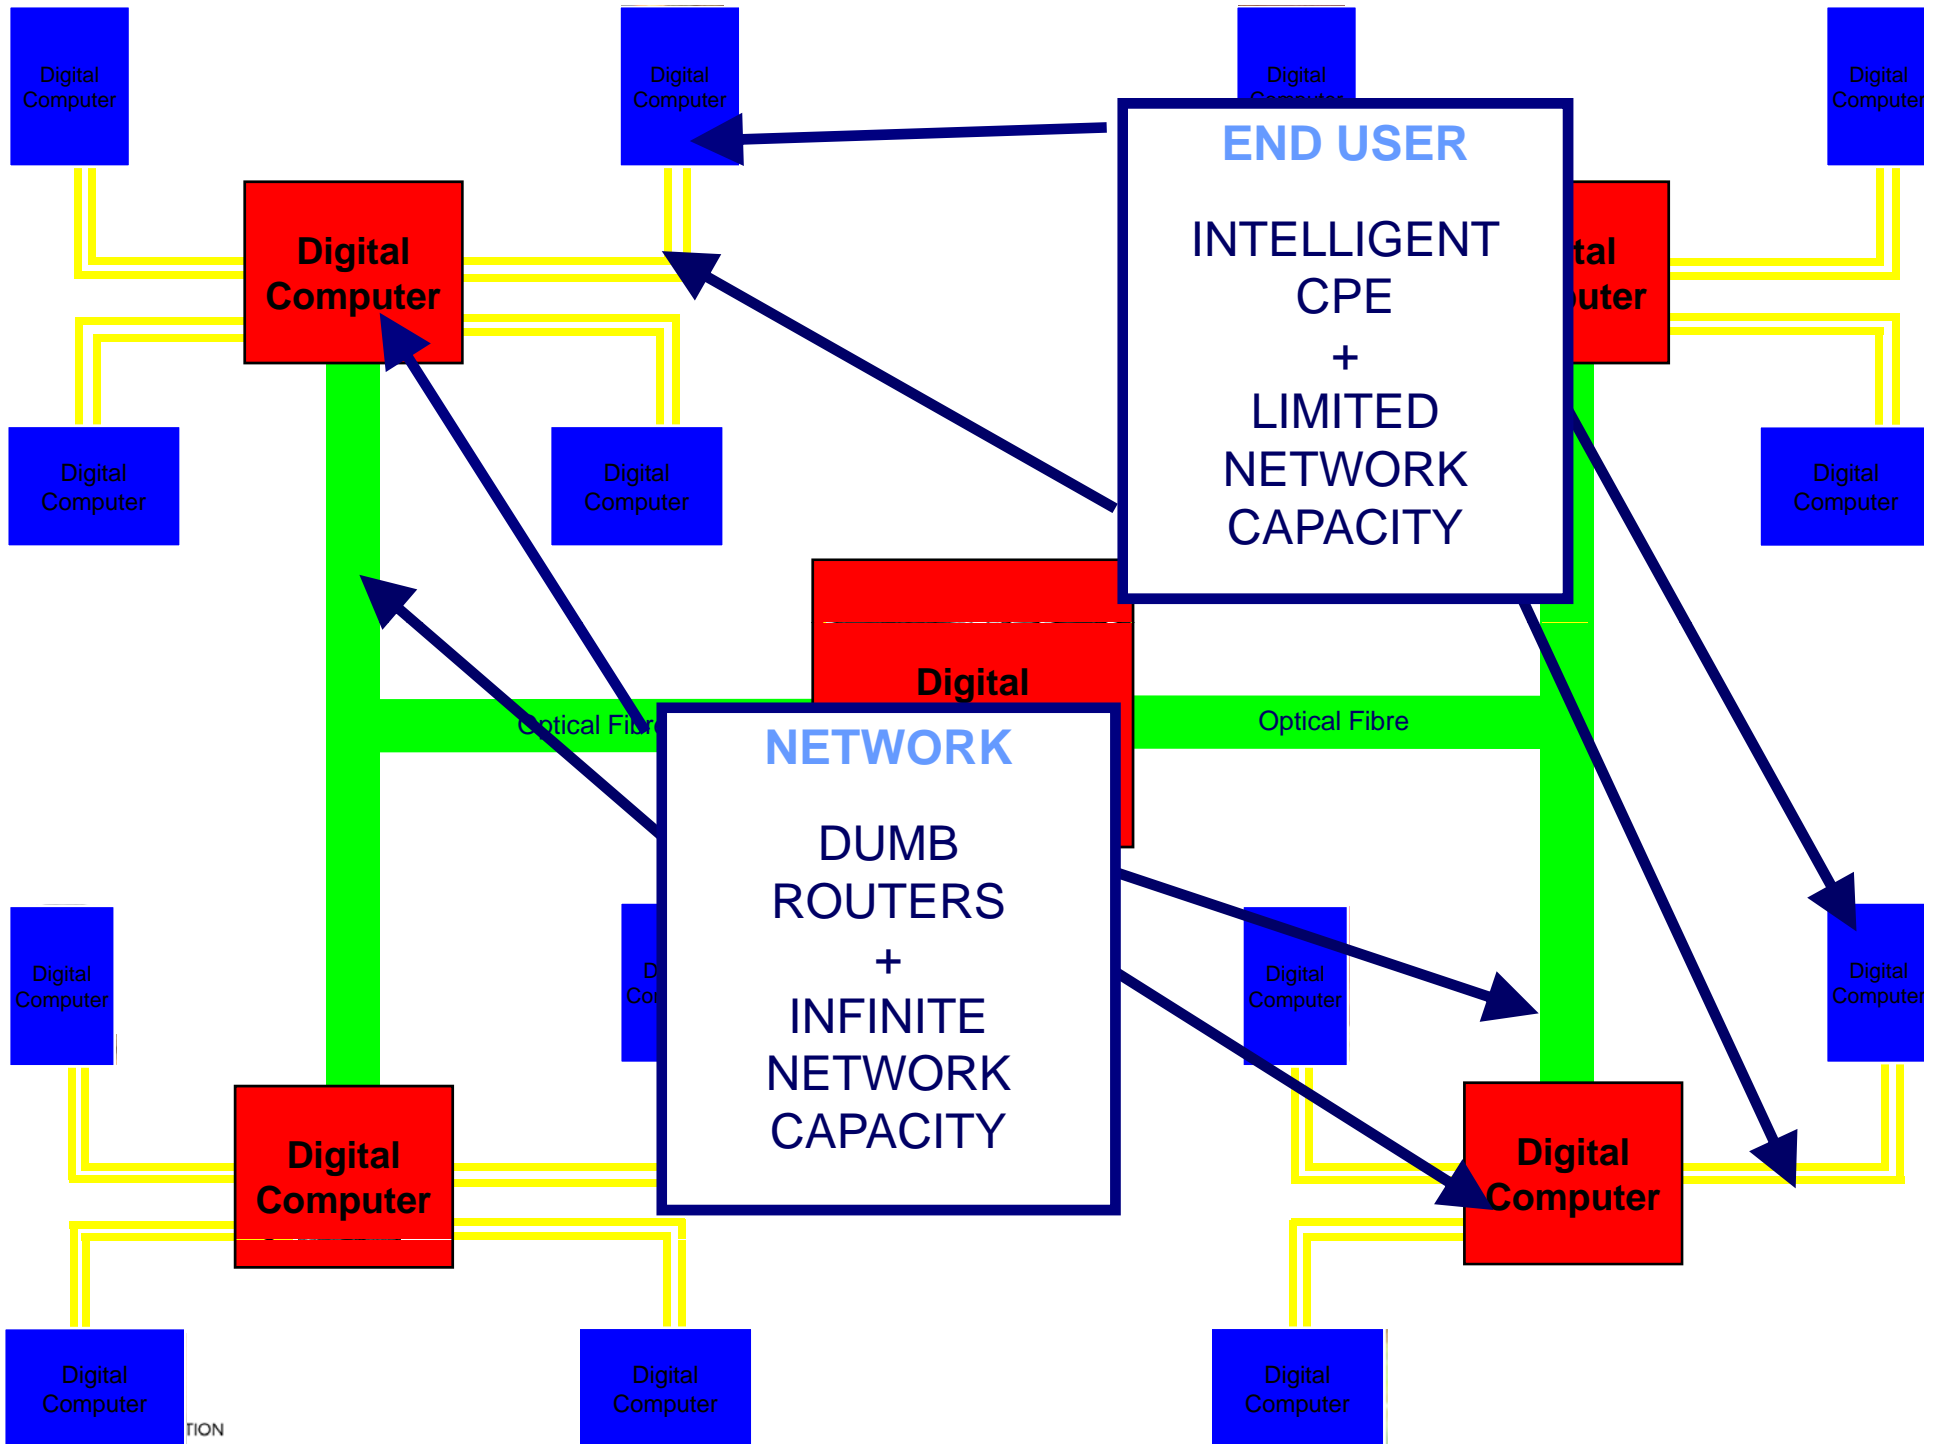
Digital Computer

Digital Computer

Digital Computer

Digital Computer

Digital Computer

END USER

INTELLIGENT CPE + LIMITED NETWORK CAPACITY

tal uter

Digital Computer

Digital Computer

Digital Computer

Digital

Optical Fibre

Optical Fibre

NETWORK

DUMB ROUTERS + INFINITE NETWORK CAPACITY

Digital Computer

D Co

Digital Computer

Digital Computer

Digital Computer

Digital Computer

Digital Computer

Digital Computer

TION

Digital Computer

Digital Computer